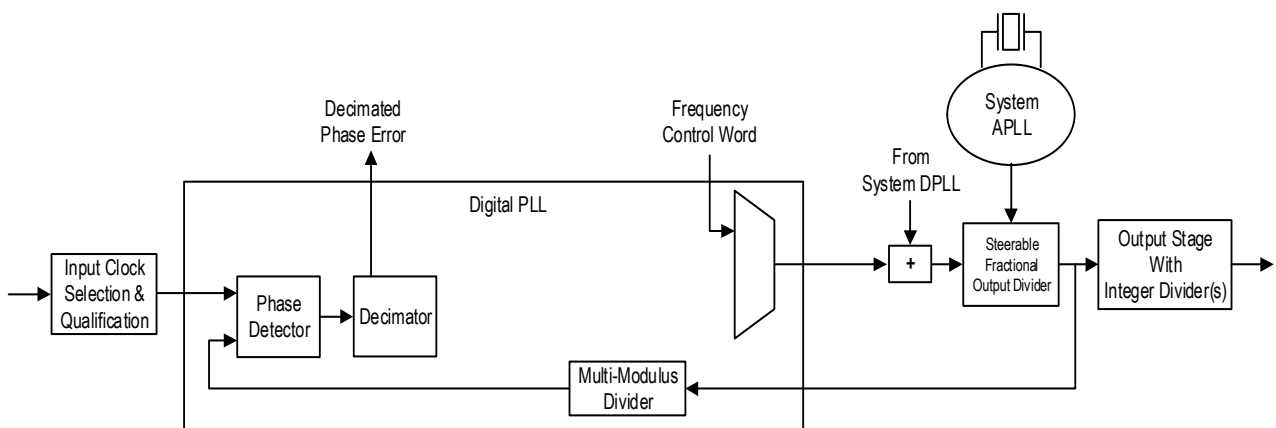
Decimated Phase Error

Frequency Control Word

System APLL

From System DPLL

Digital PLL

Input Clock Selection & Qualification

Phase Detector

Decimator

+

Steerable Fractional Output Divider

Output Stage With Integer Divider(s)

Multi-Modulus Divider